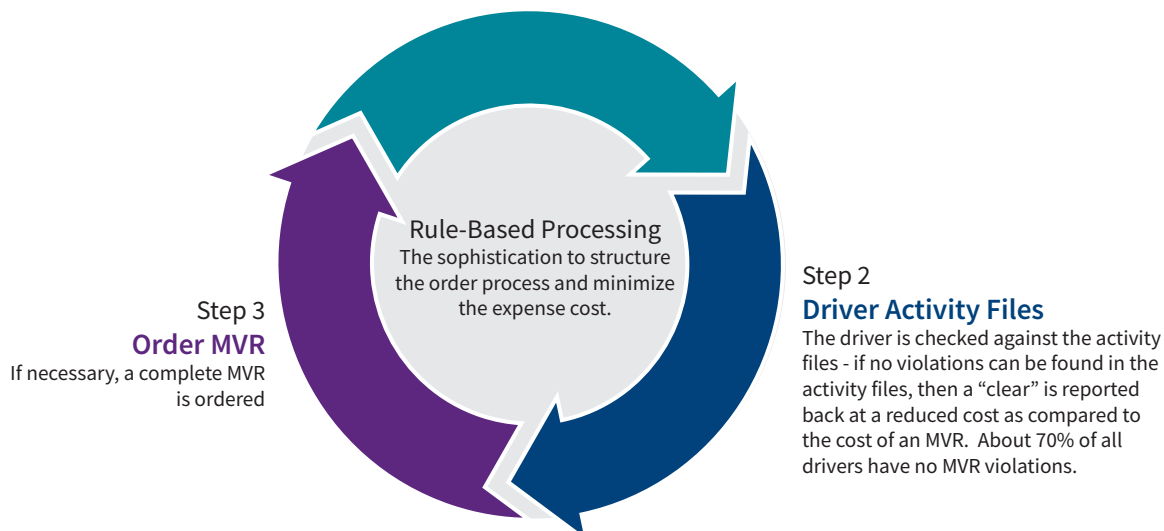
Rule-Based Processing
The sophistication to structure the order process and minimize the expense cost.

Step 2
Driver Activity Files
The driver is checked against the activity files - if no violations can be found in the activity files, then a “clear” is reported back at a reduced cost as compared to the cost of an MVR. About 70% of all drivers have no MVR violations.

Step 3
Order MVR
If necessary, a complete MVR is ordered